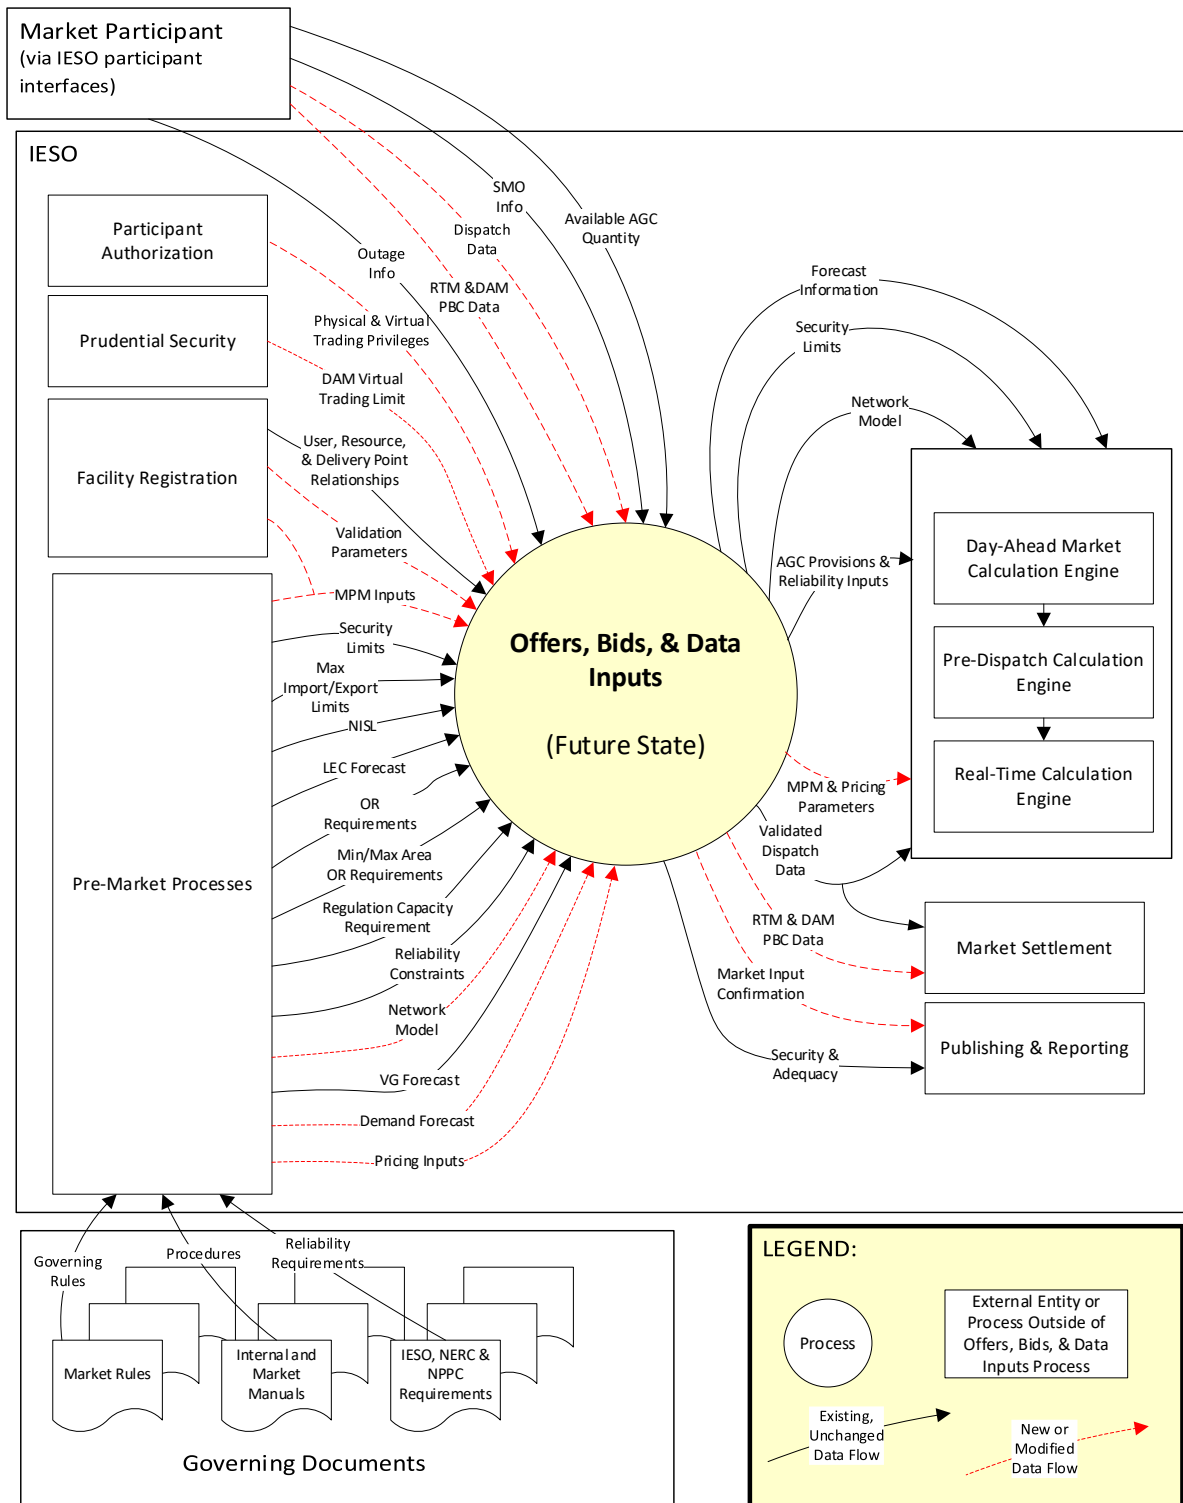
Market Participant
(via IESO participant interfaces)

IESO

SMO Info
Available AGC Quantity
Dispatch Data
Outage Info
RTM &DAM PBC Data

Participant Authorization

Prudential Security

Facility Registration

Physical & Virtual Trading Privileges
DAM Virtual Trading Limit
User, Resource, & Delivery Point Relationships
Validation Parameters
MPM Inputs
Security Limits
Max Import/Export Limits
NISL
LEC Forecast
OR Requirements
Min/Max Area OR Requirements
Regulation Capacity Requirement
Reliability Constraints
Network Model
VG Forecast
Demand Forecast
Pricing Inputs

Pre-Market Processes

Offers, Bids, & Data Inputs

(Future State)

Forecast Information
Security Limits
Network Model
AGC Provisions & Reliability Inputs

Day-Ahead Market Calculation Engine

Pre-Dispatch Calculation Engine

Real-Time Calculation Engine

MPM & Pricing Parameters
Validated Dispatch Data
RTM & DAM PBC Data
Market Input Confirmation
Security & Adequacy

Market Settlement

Publishing & Reporting

Governing Rules
Procedures
Reliability Requirements

Market Rules
Internal and Market Manuals
IESO, NERC & NPPC Requirements

Governing Documents

LEGEND:

Process

External Entity or Process Outside of Offers, Bids, & Data Inputs Process

Existing, Unchanged Data Flow

New or Modified Data Flow